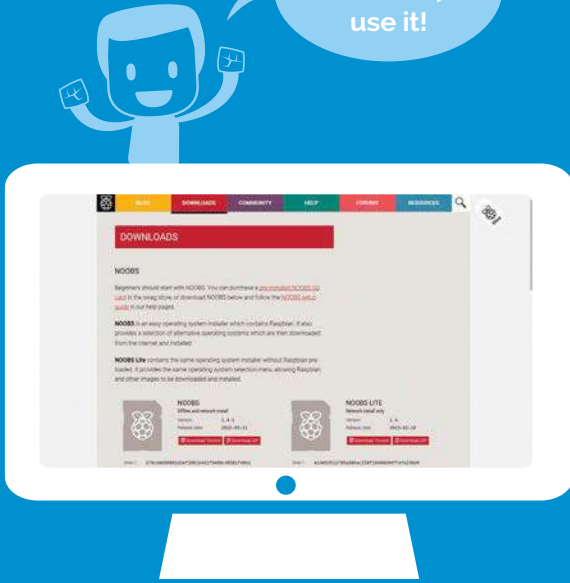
use it!

BLOG DOWNLOADS COMMUNITY HELP FORUMS RESOURCES

DOWNLOADS

NOOBS

Beginners should start with NOOBS. You can purchase a pre-installed NOOBS SD card in the swag store, or download NOOBS below and follow the NOOBS setup guide in our help pages.

NOOBS is an easy operating system installer which contains Raspbian. It also provides a selection of alternative operating systems which are then downloaded from the internet and installed.

NOOBS Lite contains the same operating system installer without Raspbian pre-loaded. It provides the same operating system selection menu allowing Raspbian and other images to be downloaded and installed.

NOOBS
Offline and network install
Version: 1.4.1
Release date: 2015-05-11
Download Torrent Download ZIP

NOOBS LITE
Network install only
Version: 1.4
Release date: 2015-02-18
Download Torrent Download ZIP

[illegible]

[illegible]